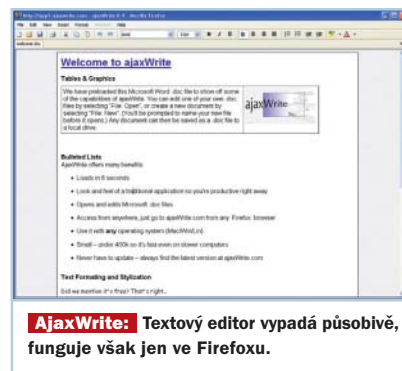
Welcome to ajaxWrite

Tables & Graphics

We have preloaded this Microsoft Word .doc file to show off some of the capabilities of ajaxWrite. You can edit one of your own .doc files by selecting "File: Open", or create a new document by selecting "File: New". (You'll be prompted to name your new file before it opens.) Any document can then be saved as a .doc file to a local drive.

ajaxWrite

Bulleted Lists
AjaxWrite offers many benefits:

• Loads in 6 seconds
• Look and feel of a traditional application so you're productive right away
• Opens and edits Microsoft .doc files
• Access from anywhere, just go to ajaxWrite.com from any Firefox browser
• Used with any operating system (Mac/Win/Lin)
• Small – under 400k so it's fast even on slower computers
• Never have to update – always find the latest version at ajaxWrite.com

Text Formating and Stylization

Did we mention it's free? That's right...

AjaxWrite: Textový editor vypadá působivě, funguje však jen ve Firefoxu.